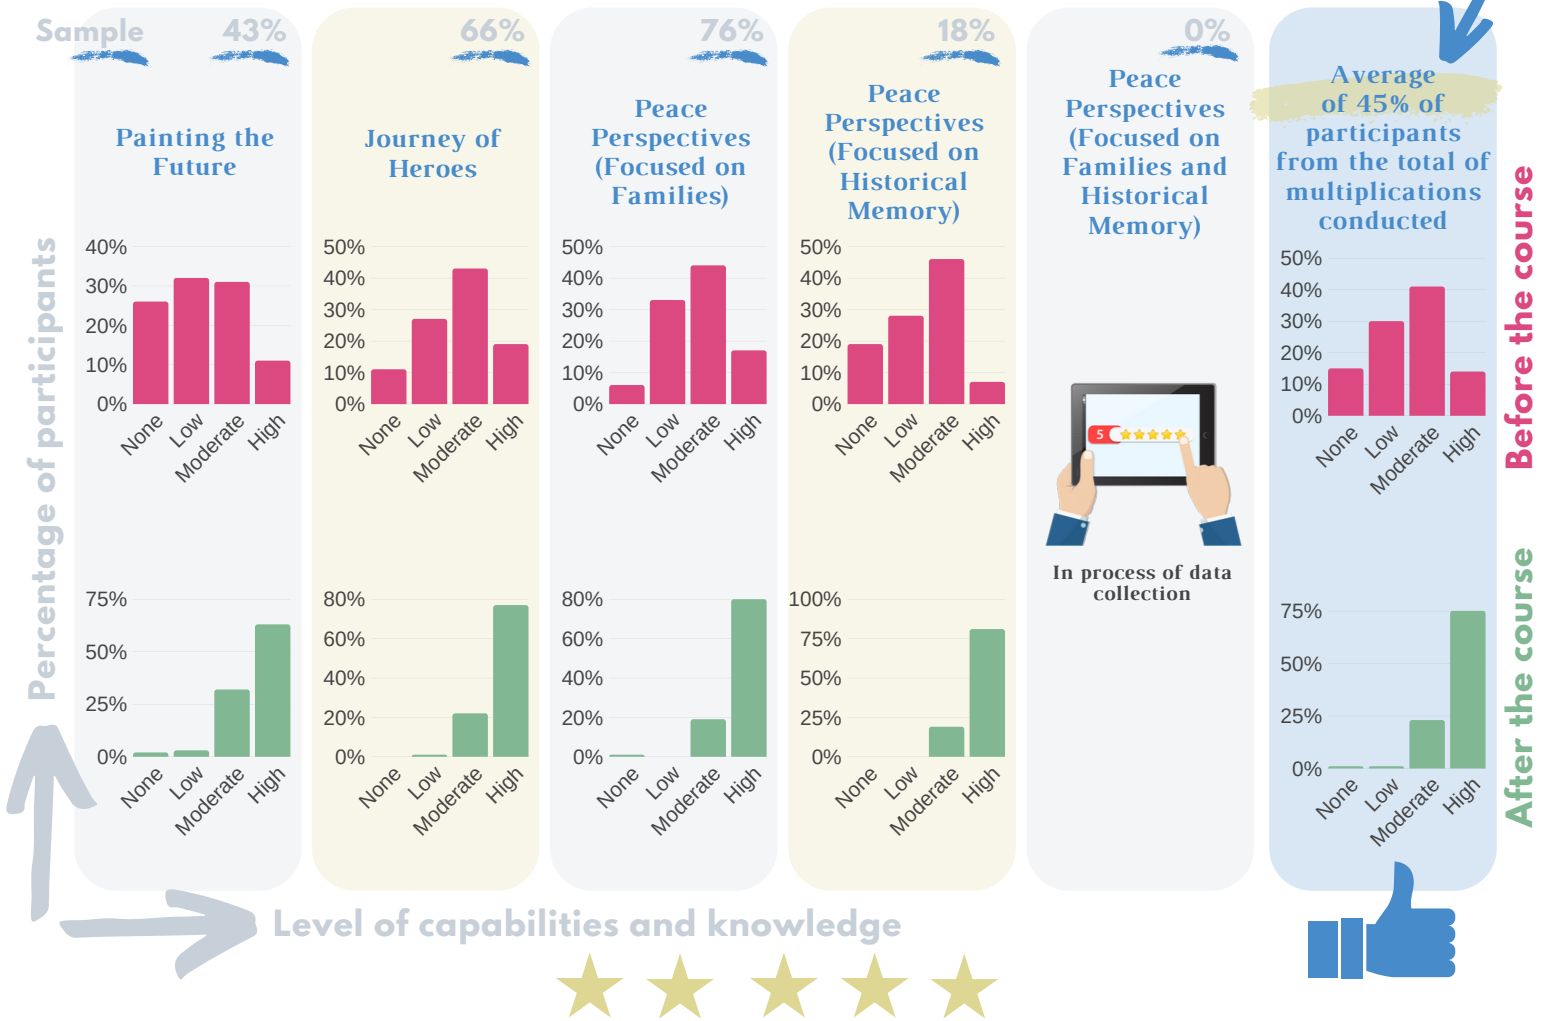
Sample 43%

Painting the Future

40%
30%
20%
10%
0%
None Low Moderate High

75%
50%
25%
0%
None Low Moderate High

66%

Journey of Heroes

50%
40%
30%
20%
10%
0%
None Low Moderate High

80%
60%
40%
20%
0%
None Low Moderate High

76%

Peace Perspectives (Focused on Families)

50%
40%
30%
20%
10%
0%
None Low Moderate High

80%
60%
40%
20%
0%
None Low Moderate High

18%

Peace Perspectives (Focused on Historical Memory)

50%
40%
30%
20%
10%
0%
None Low Moderate High

100%
75%
50%
25%
0%
None Low Moderate High

0%

Peace Perspectives (Focused on Families and Historical Memory)

5

In process of data collection

Average of 45% of participants from the total of multiplications conducted

50%
40%
30%
20%
10%
0%
None Low Moderate High

Before the course

75%
50%
25%
0%
None Low Moderate High

After the course

Percentage of participants

Level of capabilities and knowledge